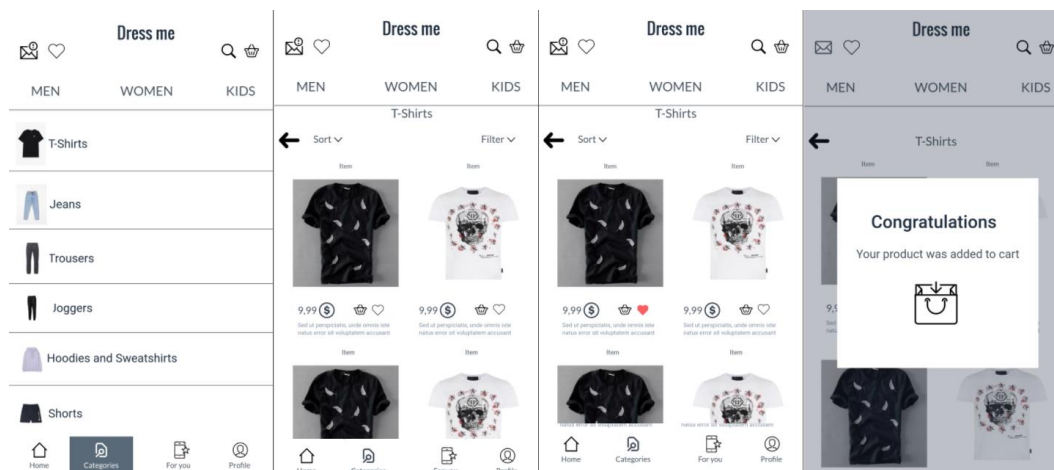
Dress me

MEN WOMEN KIDS

T-Shirts

Jeans

Trousers

Joggers

Hoodies and Sweatshirts

Shorts

Home Categories For you Profile

Dress me

MEN WOMEN KIDS

T-Shirts

Sort Filter

Item Item

9,99 9,99

Sed ut perspiciatis, unde omnis iste natus error sit voluptatem accusant

Sed ut perspiciatis, unde omnis iste natus error sit voluptatem accusant

Item Item

Home Categories For you Profile

Dress me

MEN WOMEN KIDS

T-Shirts

Sort Filter

Item Item

9,99 9,99

Sed ut perspiciatis, unde omnis iste natus error sit voluptatem accusant

Sed ut perspiciatis, unde omnis iste natus error sit voluptatem accusant

Item Item

Home Categories For you Profile

Dress me

MEN WOMEN KIDS

T-Shirts

Item Item

Congratulations

Your product was added to cart